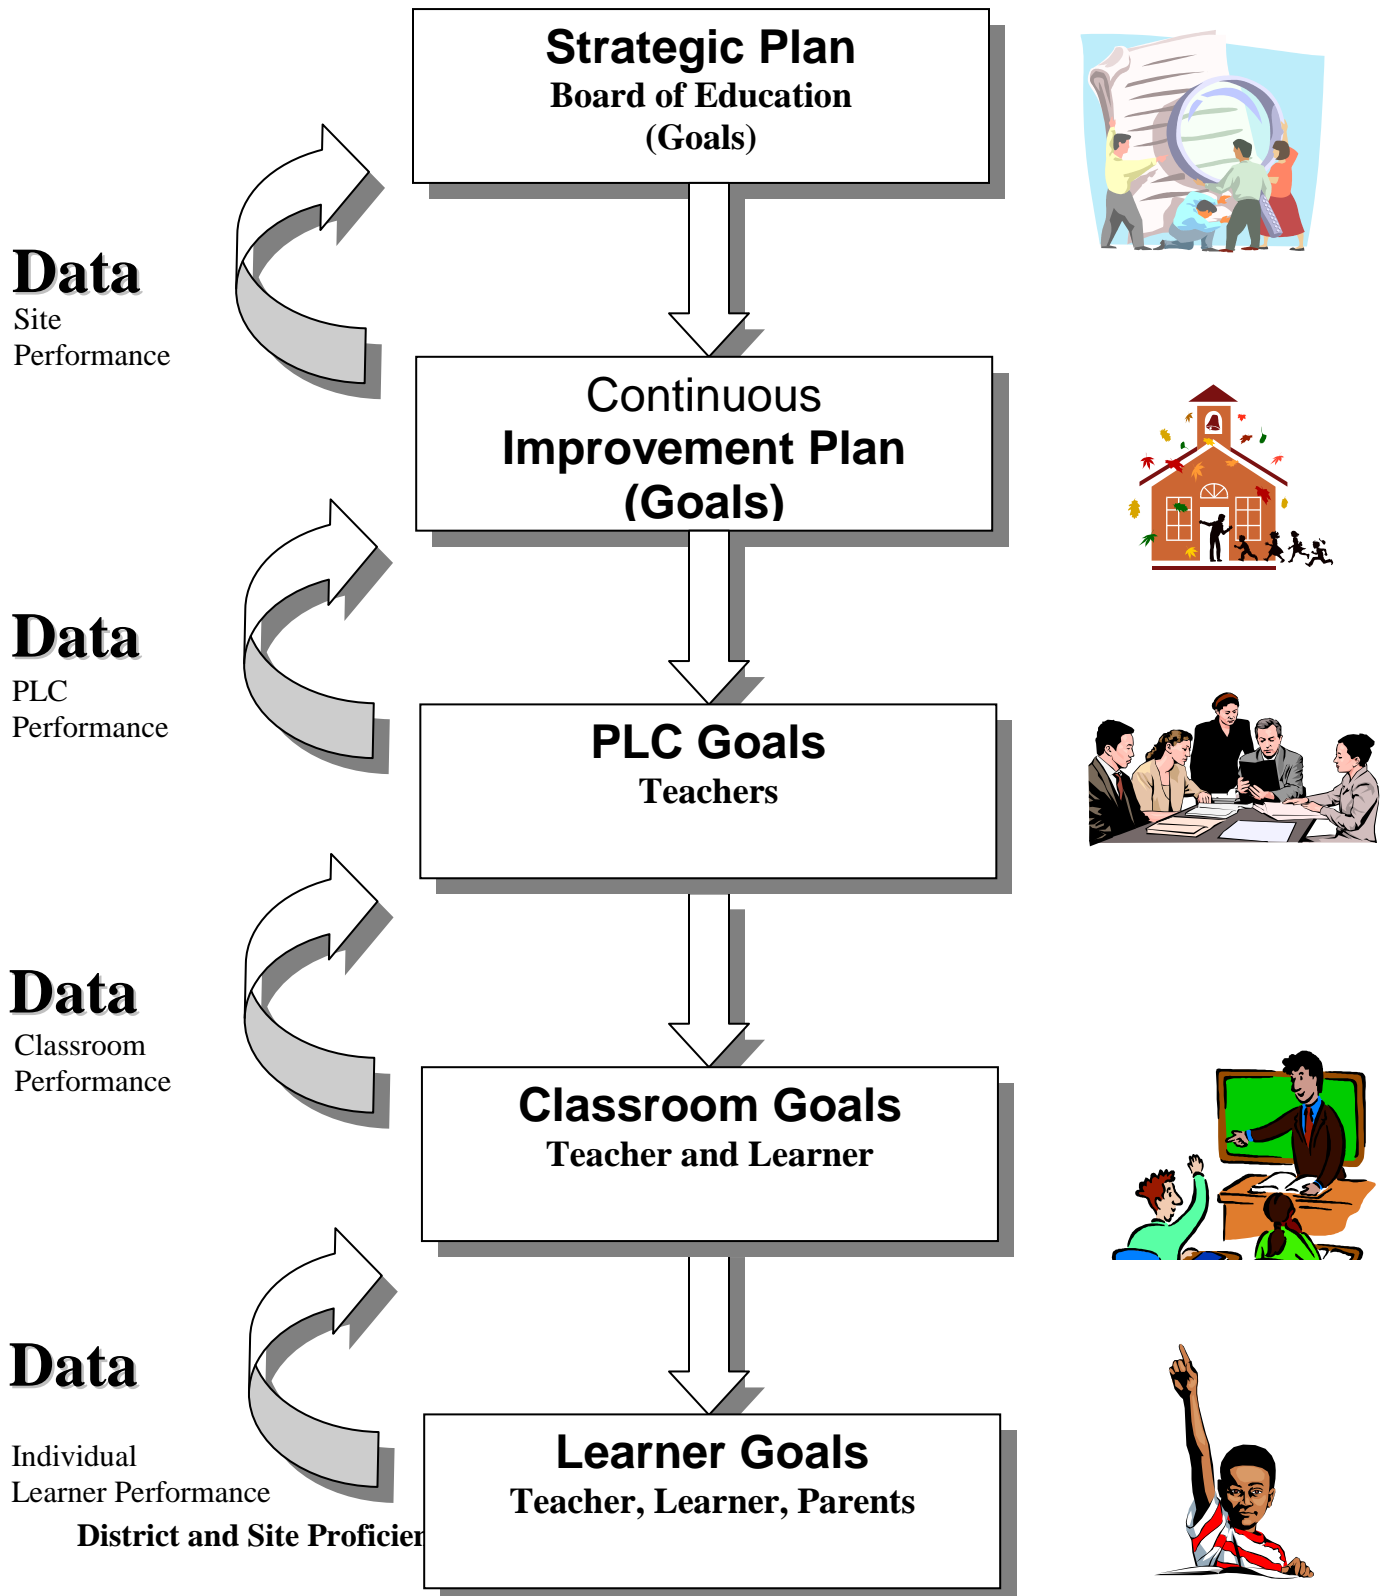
Strategic Plan
Board of Education
(Goals)

Data
Site
Performance

Continuous
Improvement Plan
(Goals)

Data
PLC
Performance

PLC Goals
Teachers

Data
Classroom
Performance

Classroom Goals
Teacher and Learner

Data
Individual
Learner Performance

District and Site Proficier

Learner Goals
Teacher, Learner, Parents